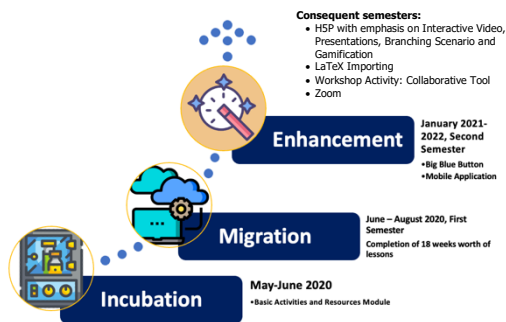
Consequent semesters:
• H5P with emphasis on Interactive Video, Presentations, Branching Scenario and Gamification
• LaTeX Importing
• Workshop Activity: Collaborative Tool
• Zoom

Enhancement

January 2021-2022, Second Semester
•Big Blue Button
•Mobile Application

Migration

June – August 2020, First Semester
Completion of 18 weeks worth of lessons

Incubation

May-June 2020
•Basic Activities and Resources Module